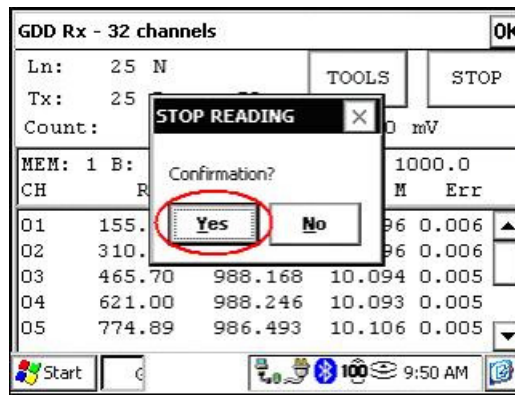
GDD Rx - 32 channels

OK

Ln: 25 N

Tx: 25 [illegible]

Count: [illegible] mV

TOOLS

STOP

MEM: 1 B: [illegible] 1000.0

CH R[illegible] M Err

STOP READING

Confirmation?

Yes

No

| | | | | |
|---|---|---|---|---|
| 01 | 155.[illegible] | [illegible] | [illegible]96 | 0.006 |
| 02 | 310.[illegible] | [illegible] | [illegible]96 | 0.006 |
| 03 | 465.70 | 988.168 | 10.094 | 0.005 |
| 04 | 621.00 | 988.246 | 10.093 | 0.005 |
| 05 | 774.89 | 986.493 | 10.106 | 0.005 |

Start

100

9:50 AM